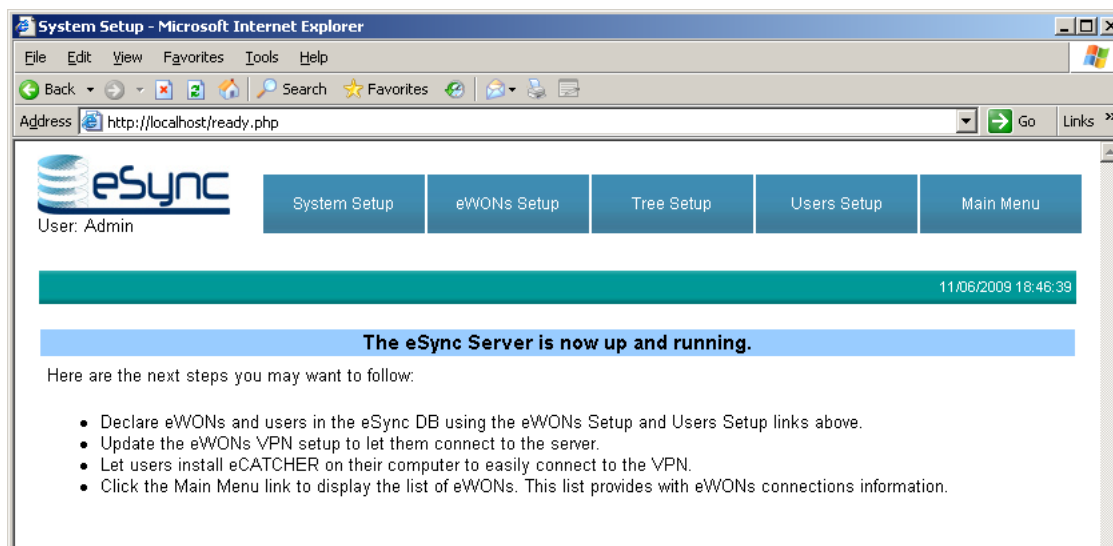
System Setup - Microsoft Internet Explorer

File Edit View Favorites Tools Help

Back Search Favorites

Address http://localhost/ready.php Go Links

eSync
User: Admin

System Setup | eWONs Setup | Tree Setup | Users Setup | Main Menu

11/06/2009 18:46:39

The eSync Server is now up and running.

Here are the next steps you may want to follow:

- Declare eWONs and users in the eSync DB using the eWONs Setup and Users Setup links above.
- Update the eWONs VPN setup to let them connect to the server.
- Let users install eCATCHER on their computer to easily connect to the VPN.
- Click the Main Menu link to display the list of eWONs. This list provides with eWONs connections information.